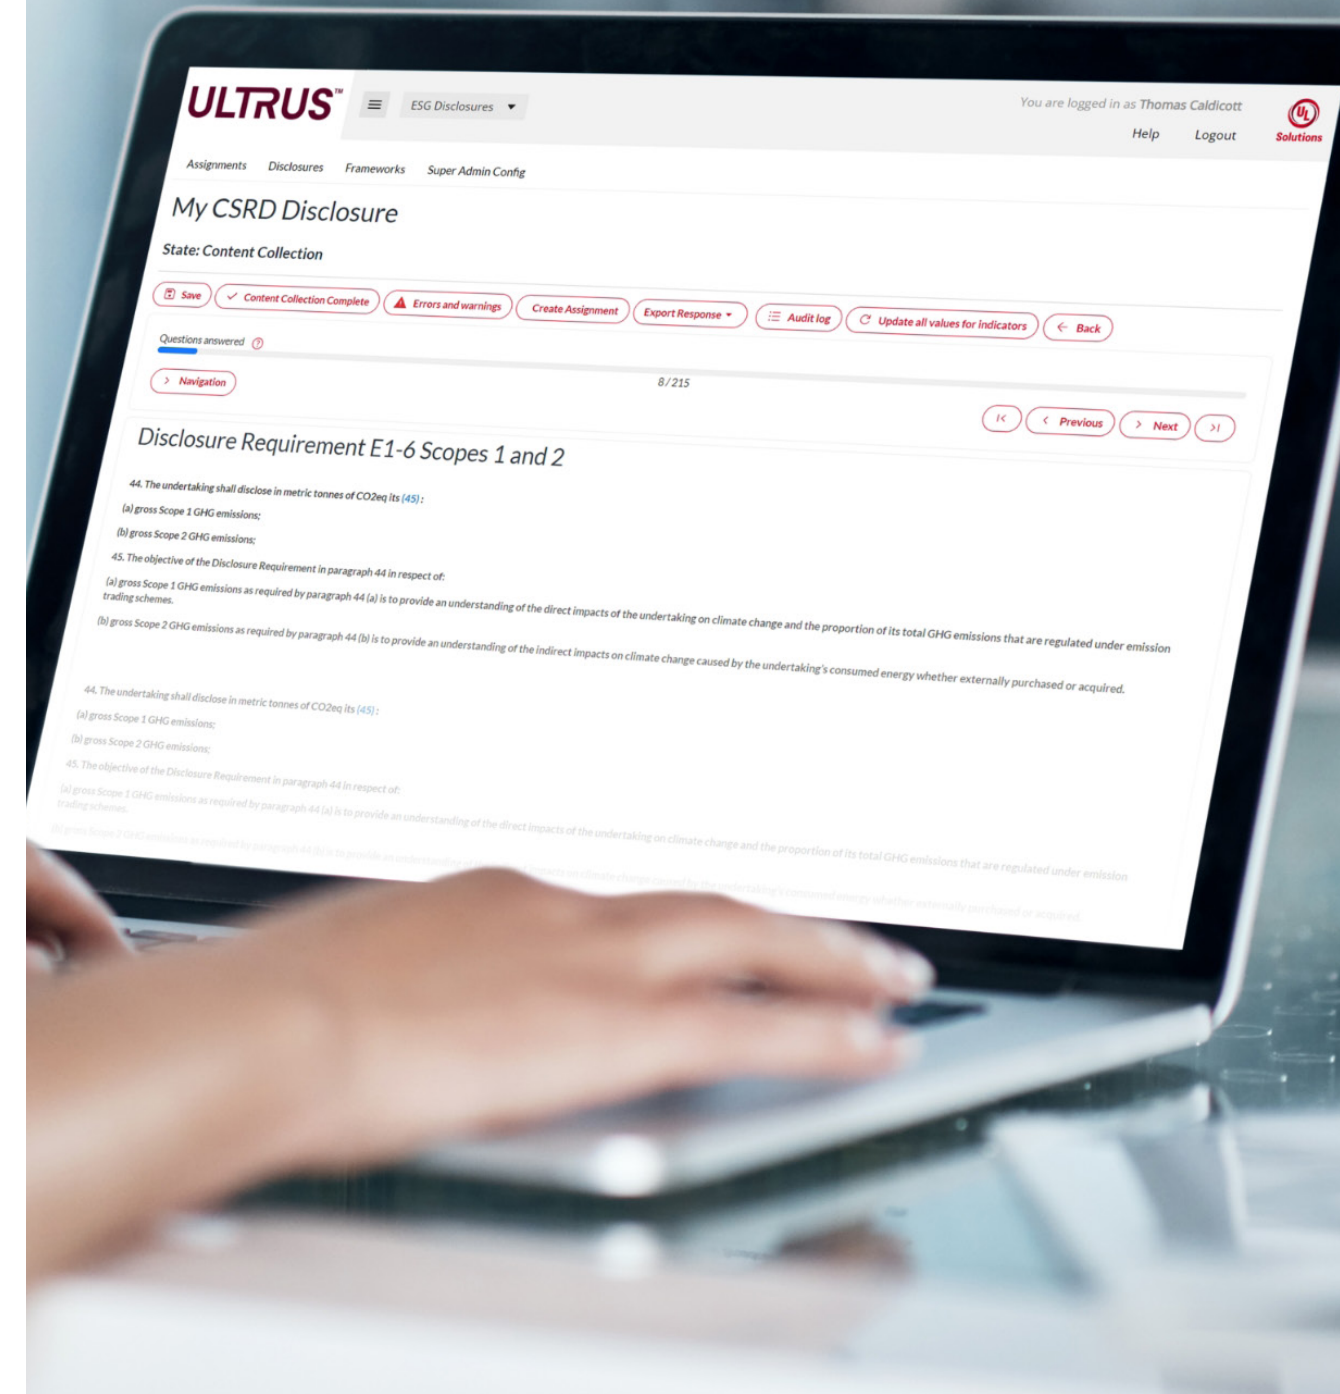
ULTRUS™ ESG Disclosures

You are logged in as Thomas Caldicott
Help Logout

UL Solutions

Assignments Disclosures Frameworks Super Admin Config

My CSRD Disclosure

State: Content Collection

Save | Content Collection Complete | Errors and warnings | Create Assignment | Export Response | Audit log | Update all values for indicators | Back

Questions answered

Navigation

8 / 215

Previous | Next

Disclosure Requirement E1-6 Scopes 1 and 2

44. The undertaking shall disclose in metric tonnes of CO2eq its (45):

(a) gross Scope 1 GHG emissions;

(b) gross Scope 2 GHG emissions;

45. The objective of the Disclosure Requirement in paragraph 44 in respect of:

(a) gross Scope 1 GHG emissions as required by paragraph 44 (a) is to provide an understanding of the direct impacts of the undertaking on climate change and the proportion of its total GHG emissions that are regulated under emission trading schemes.

(b) gross Scope 2 GHG emissions as required by paragraph 44 (b) is to provide an understanding of the indirect impacts on climate change caused by the undertaking's consumed energy whether externally purchased or acquired.

44. The undertaking shall disclose in metric tonnes of CO2eq its (45):

(a) gross Scope 1 GHG emissions;

(b) gross Scope 2 GHG emissions;

45. The objective of the Disclosure Requirement in paragraph 44 in respect of:

(a) gross Scope 1 GHG emissions as required by paragraph 44 (a) is to provide an understanding of the direct impacts of the undertaking on climate change and the proportion of its total GHG emissions that are regulated under emission trading schemes.

(b) gross Scope 2 GHG emissions as required by paragraph 44 (b) is to provide an understanding of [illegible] impacts on climate change caused by the undertaking's consumed energy whether externally purchased or acquired.